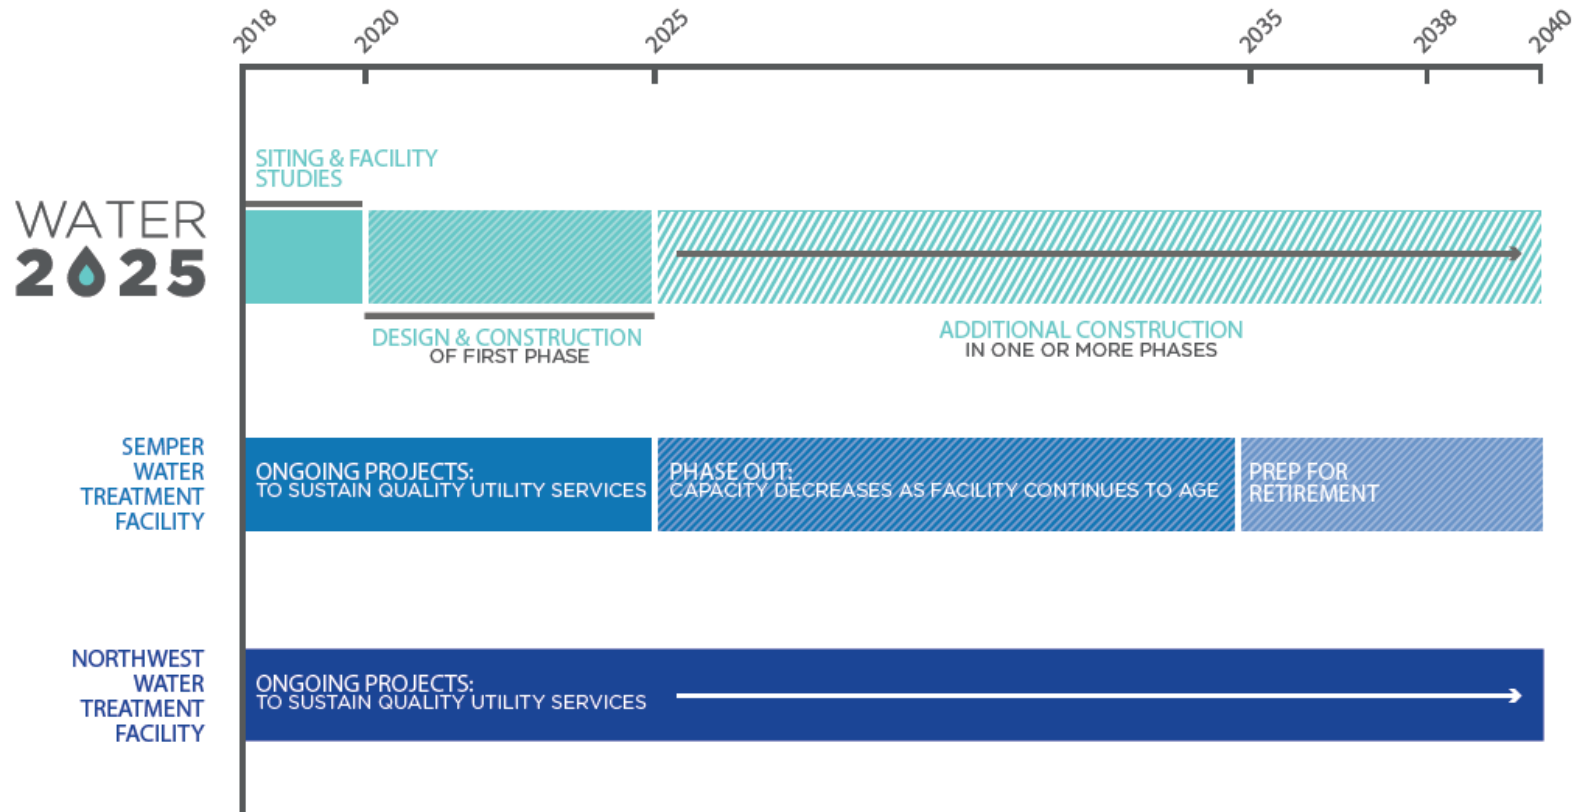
2018 2020 2025 2035 2038 2040

WATER 2025

SITING & FACILITY STUDIES

DESIGN & CONSTRUCTION OF FIRST PHASE

ADDITIONAL CONSTRUCTION IN ONE OR MORE PHASES

SEMPER WATER TREATMENT FACILITY

ONGOING PROJECTS: TO SUSTAIN QUALITY UTILITY SERVICES

PHASE OUT: CAPACITY DECREASES AS FACILITY CONTINUES TO AGE

PREP FOR RETIREMENT

NORTHWEST WATER TREATMENT FACILITY

ONGOING PROJECTS: TO SUSTAIN QUALITY UTILITY SERVICES